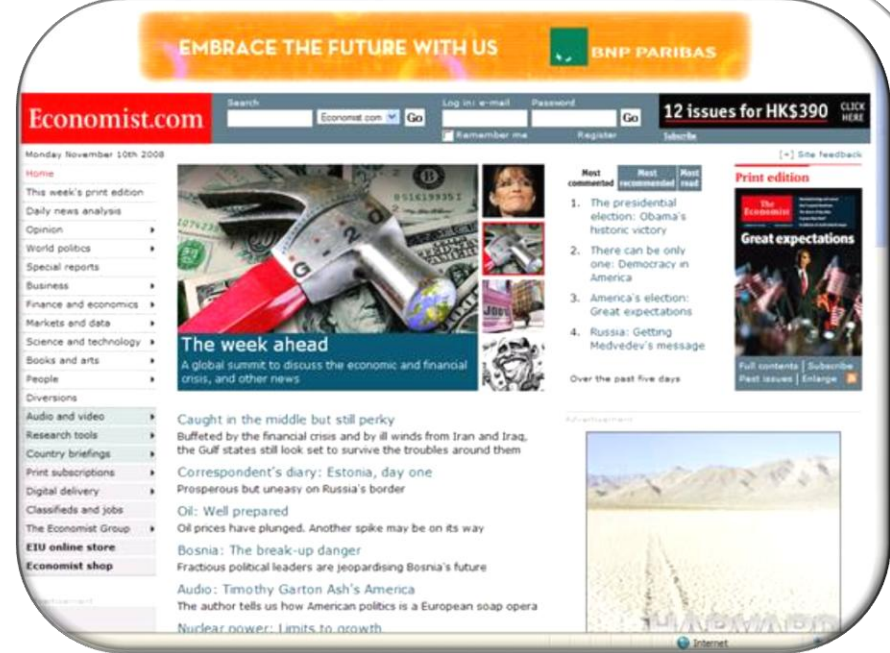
EMBRACE THE FUTURE WITH US

BNP PARIBAS

Economist.com

Search

Economist.com

Go

Log in: e-mail

Password

Go

Remember me

Register

12 issues for HK$390

CLICK HERE

Subscribe

Monday November 10th 2008

[+] Site feedback

Home
This week's print edition
Daily news analysis
Opinion
World politics
Special reports
Business
Finance and economics
Markets and data
Science and technology
Books and arts
People
Diversions
Audio and video
Research tools
Country briefings
Print subscriptions
Digital delivery
Classifieds and jobs
The Economist Group
EIU online store
Economist shop

The week ahead

A global summit to discuss the economic and financial crisis, and other news

Most commented

Most recommended

Most read

1. The presidential election: Obama's historic victory
2. There can be only one: Democracy in America
3. America's election: Great expectations
4. Russia: Getting Medvedev's message

Over the past five days

Print edition

The Economist

Great expectations

Full contents | Subscribe
Past issues | Enlarge

Caught in the middle but still perky
Buffeted by the financial crisis and by ill winds from Iran and Iraq, the Gulf states still look set to survive the troubles around them

Correspondent's diary: Estonia, day one
Prosperous but uneasy on Russia's border

Oil: Well prepared
Oil prices have plunged. Another spike may be on its way

Bosnia: The break-up danger
Fractious political leaders are jeopardising Bosnia's future

Audio: Timothy Garton Ash's America
The author tells us how American politics is a European soap opera

Nuclear power: Limits to growth

Advertisement

Internet